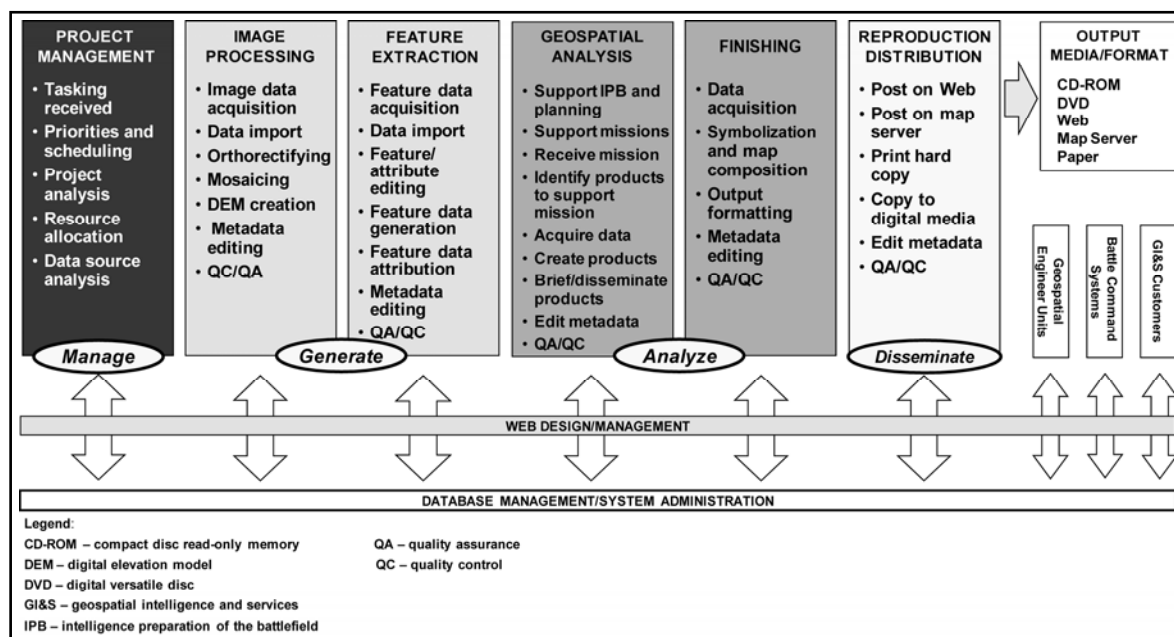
PROJECT MANAGEMENT
• Tasking received
• Priorities and scheduling
• Project analysis
• Resource allocation
• Data source analysis

IMAGE PROCESSING
• Image data acquisition
• Data import
• Orthorectifying
• Mosaicing
• DEM creation
• Metadata editing
• QC/QA

FEATURE EXTRACTION
• Feature data acquisition
• Data import
• Feature/ attribute editing
• Feature data generation
• Feature data attribution
• Metadata editing
• QA/QC

GEOSPATIAL ANALYSIS
• Support IPB and planning
• Support missions
• Receive mission
• Identify products to support mission
• Acquire data
• Create products
• Brief/disseminate products
• Edit metadata
• QA/QC

FINISHING
• Data acquisition
• Symbolization and map composition
• Output formatting
• Metadata editing
• QA/QC

REPRODUCTION DISTRIBUTION
• Post on Web
• Post on map server
• Print hard copy
• Copy to digital media
• Edit metadata
• QA/QC

OUTPUT MEDIA/FORMAT
CD-ROM
DVD
Web
Map Server
Paper

Geospatial Engineer Units
Batte Command Systems
GI&S Customers

Manage
Generate
Analyze
Disseminate

WEB DESIGN/MANAGEMENT

DATABASE MANAGEMENT/SYSTEM ADMINISTRATION

Legend:
CD-ROM – compact disc read-only memory
DEM – digital elevation model
DVD – digital versatile disc
GI&S – geospatial intelligence and services
IPB – intelligence preparation of the battlefield
QA – quality assurance
QC – quality control